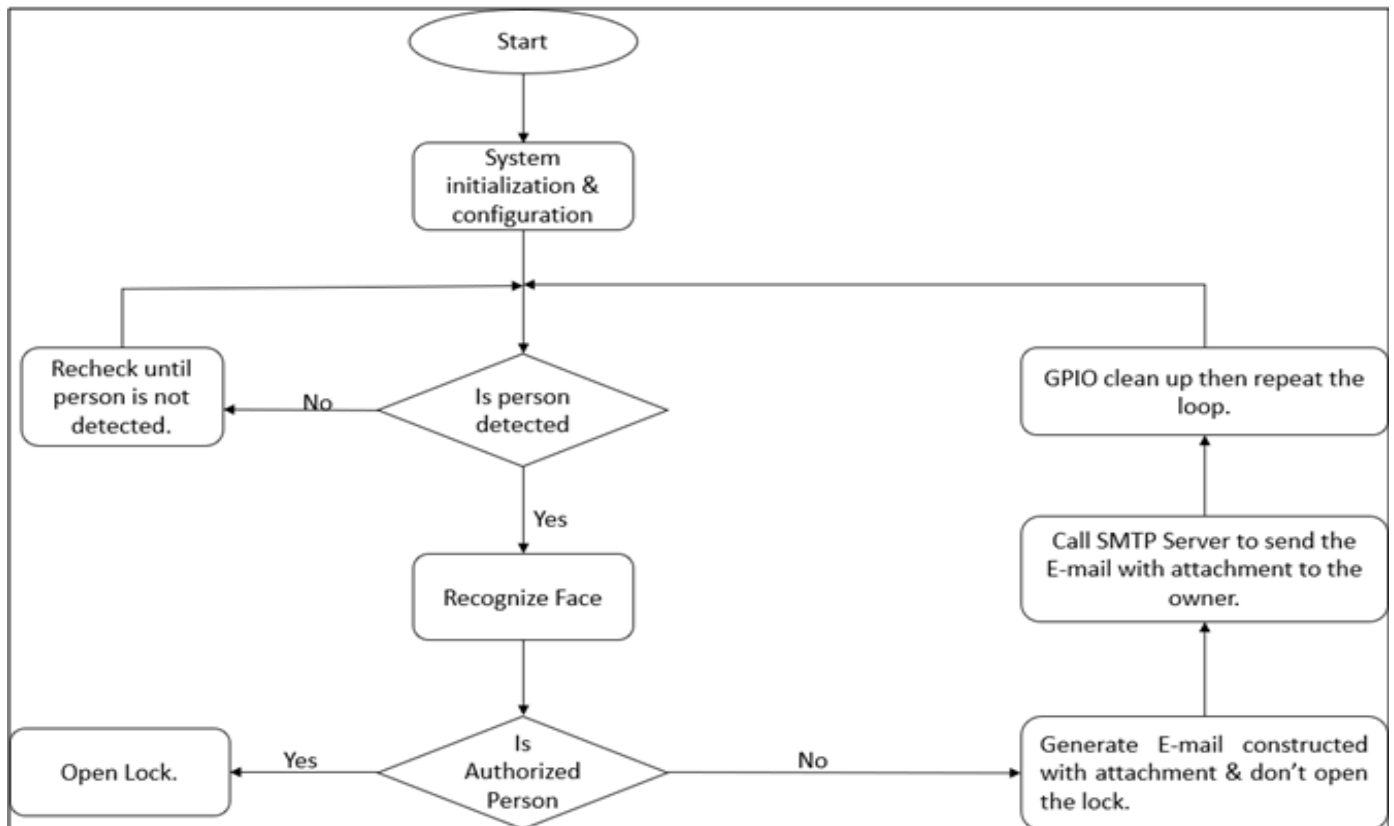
Start

System initialization & configuration

Recheck until person is not detected.

No

Is person detected

GPIO clean up then repeat the loop.

Yes

Call SMTP Server to send the E-mail with attachment to the owner.

Recognize Face

Open Lock.

Yes

Is Authorized Person

No

Generate E-mail constructed with attachment & don't open the lock.